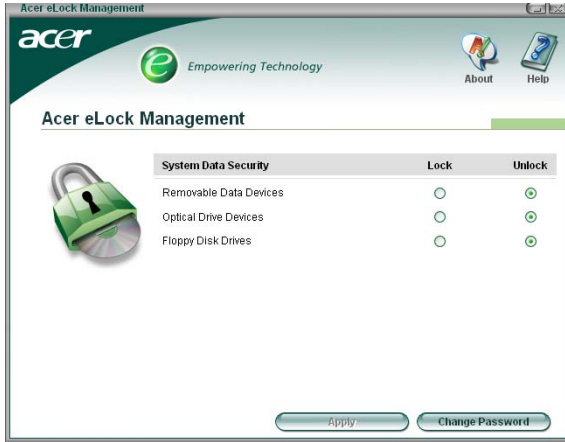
Acer eLock Management

acer

Empowering Technology

About

Help

Acer eLock Management

| System Data Security | Lock | Unlock |
|---|---|---|
| Removable Data Devices | ○ | ⦿ |
| Optical Drive Devices | ○ | ⦿ |
| Floppy Disk Drives | ○ | ⦿ |

Apply

Change Password